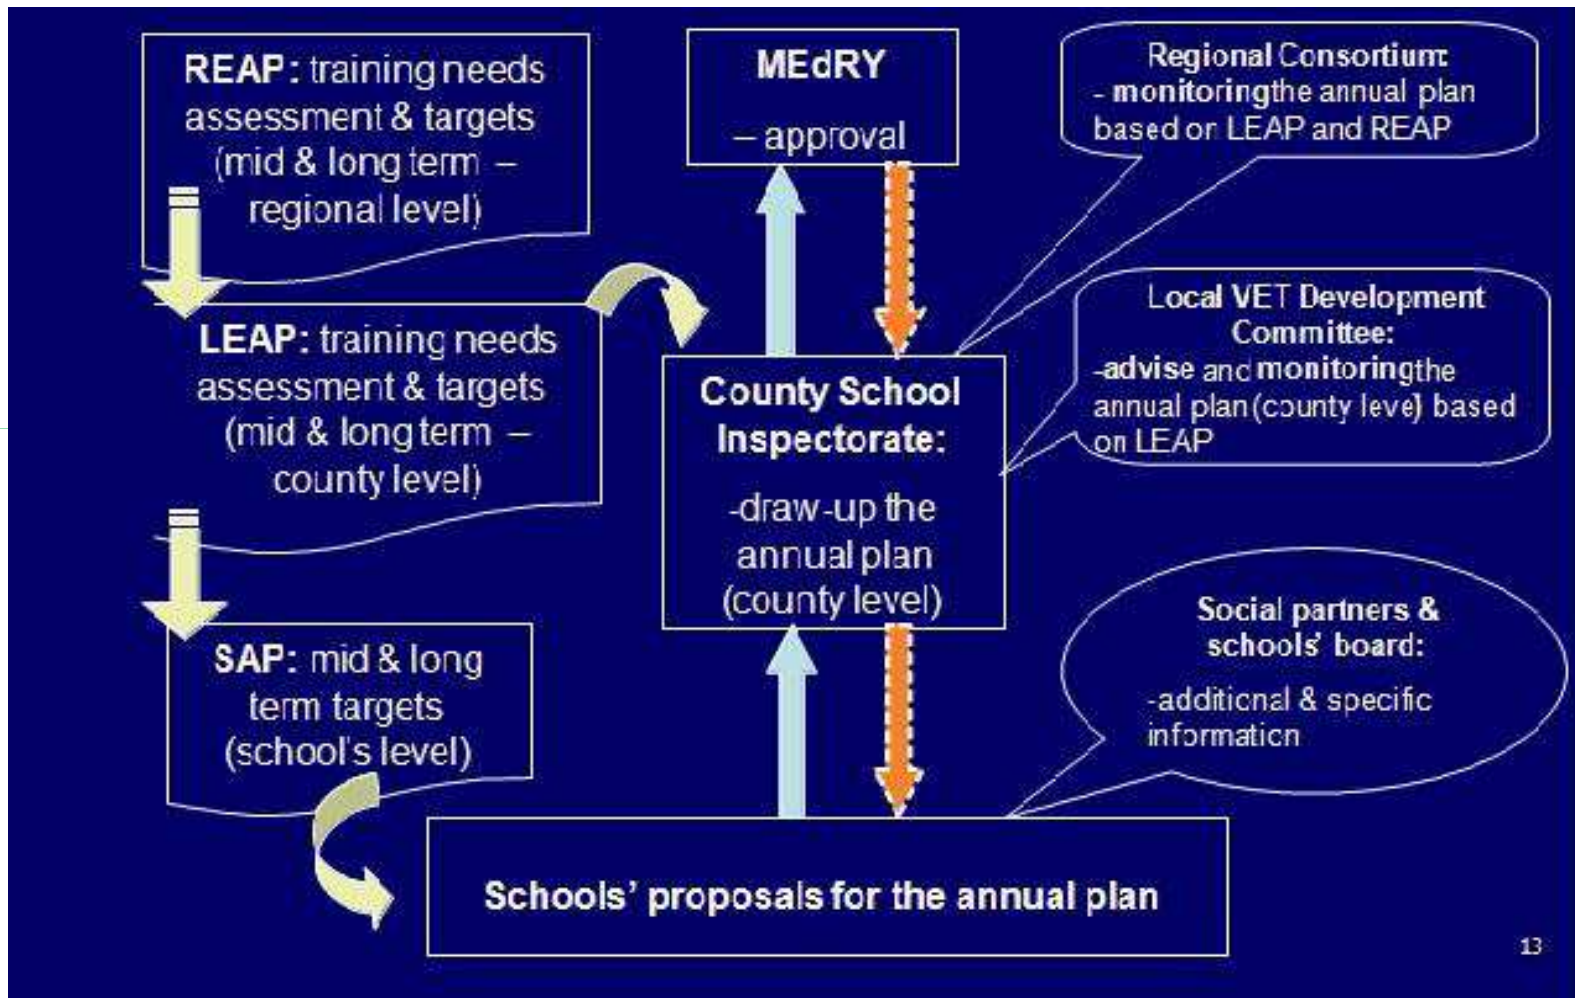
REAP: training needs assessment & targets (mid & long term – regional level)

MEdRY

– approval

Regional Consortium:
- monitoringthe annual plan based on LEAP and REAP

LEAP: training needs assessment & targets (mid & long term – county level)

Local VET Development Committee:
-advise and monitoringthe annual plan (county level) based on LEAP

County School Inspectorate:

-draw-up the annual plan (county level)

SAP: mid & long term targets (school's level)

Social partners & schools' board:

-additional & specific information

Schools' proposals for the annual plan

13